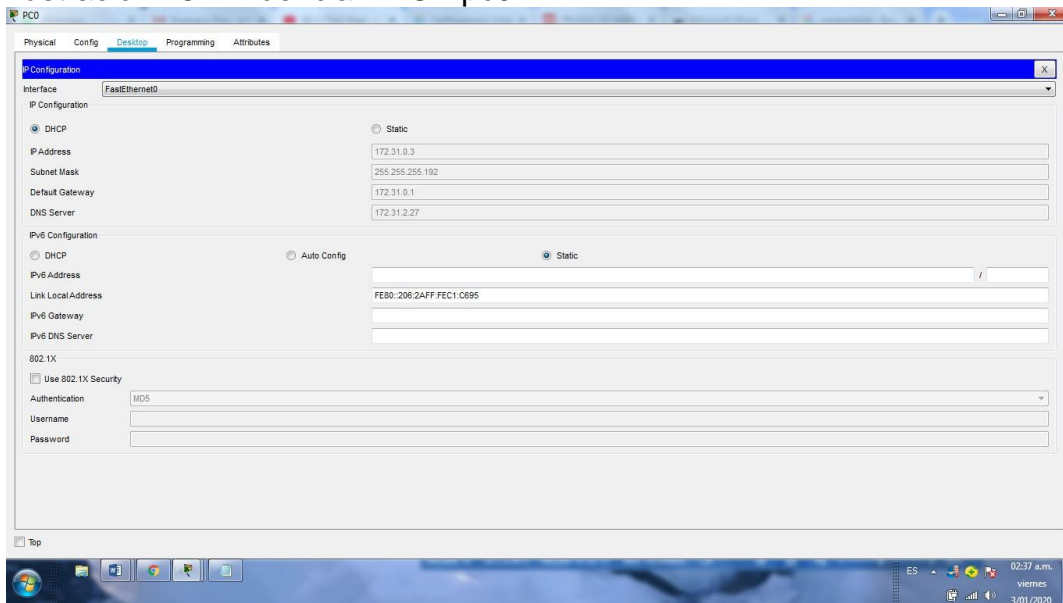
PC0

Physical Config Desktop Programming Attributes

IP Configuration X

Interface FastEthernet0

IP Configuration

DHCP Static

IP Address 172.31.0.3

Subnet Mask 255.255.255.192

Default Gateway 172.31.0.1

DNS Server 172.31.2.27

IPv6 Configuration

DHCP Auto Config Static

IPv6 Address /

Link Local Address FE80::206:2AFF:FEC1:C695

IPv6 Gateway

IPv6 DNS Server

802.1X

Use 802.1X Security

Authentication MD5

Username

Password

Top

ES 02:37 a.m. viernes 3/01/2020